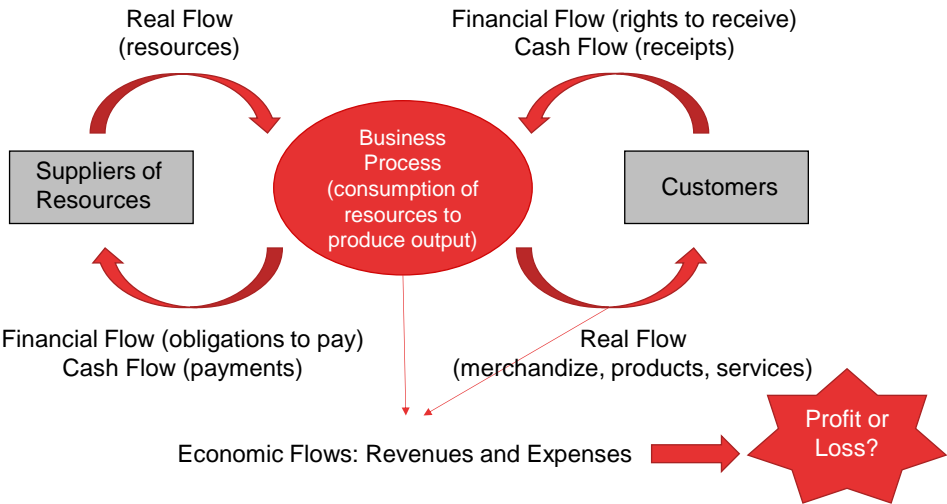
Real Flow
(resources)

Financial Flow (rights to receive)
Cash Flow (receipts)

Suppliers of Resources

Business Process (consumption of resources to produce output)

Customers

Financial Flow (obligations to pay)
Cash Flow (payments)

Real Flow
(merchandize, products, services)

Economic Flows: Revenues and Expenses

Profit or Loss?